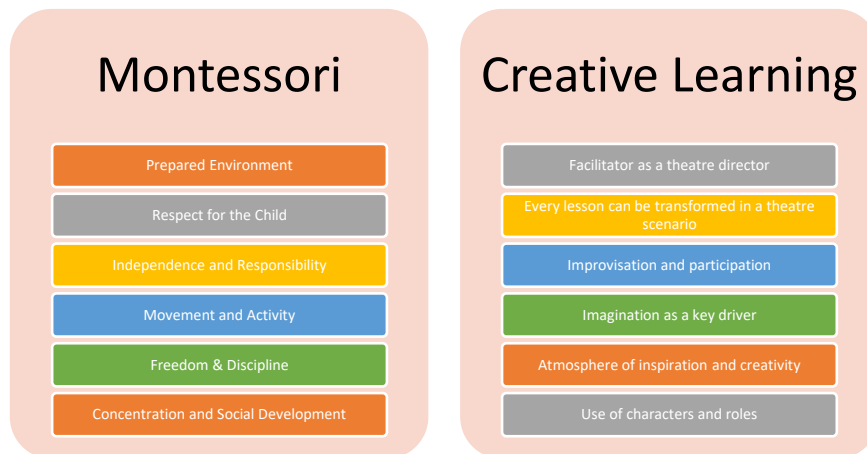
Montessori

Prepared Environment

Respect for the Child

Independence and Responsibility

Movement and Activity

Freedom & Discipline

Concentration and Social Development

Creative Learning

Facilitator as a theatre director

Every lesson can be transformed in a theatre scenario

Improvisation and participation

Imagination as a key driver

Atmosphere of inspiration and creativity

Use of characters and roles